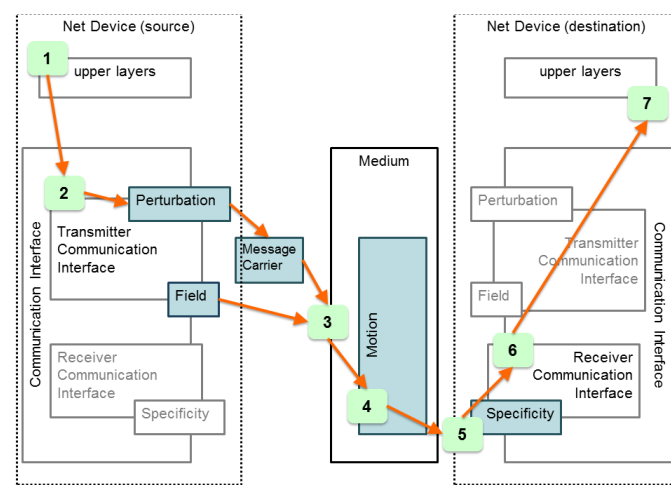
Net Device (source)

1

upper layers

2

Perturbation

Transmitter Communication Interface

Communication Interface

Field

Receiver Communication Interface

Specificity

Message Carrier

Medium

Motion

3

4

5

Net Device (destination)

upper layers

7

Perturbation

Transmitter Communication Interface

Communication Interface

Field

6

Receiver Communication Interface

Specificity